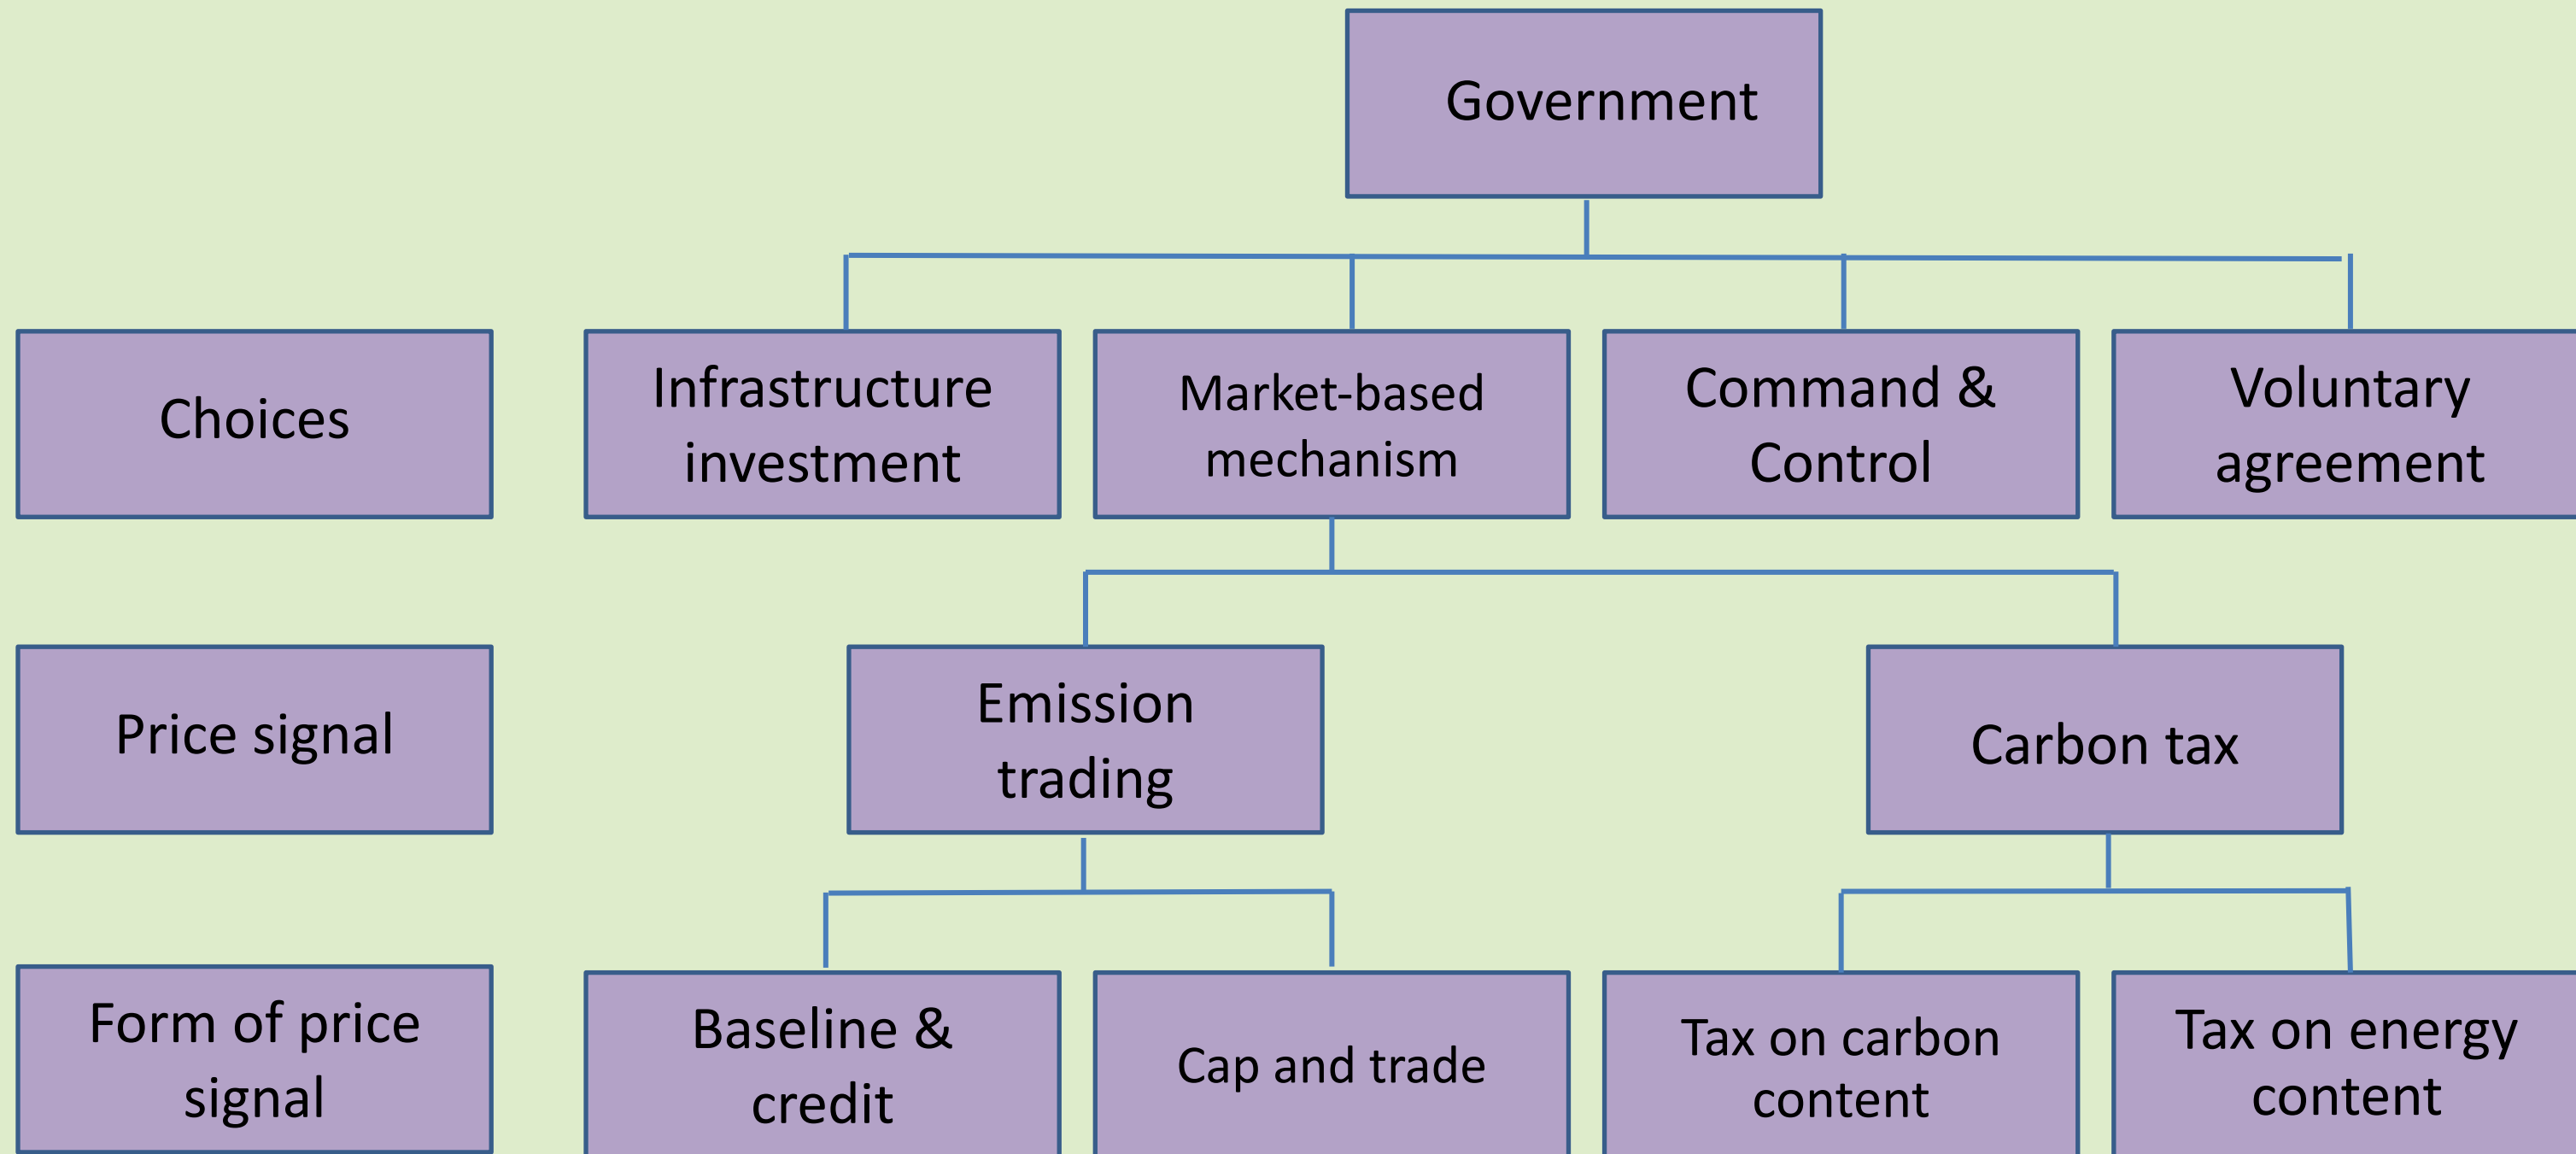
Government

Choices

Infrastructure investment

Market-based mechanism

Command & Control

Voluntary agreement

Price signal

Emission trading

Carbon tax

Form of price signal

Baseline & credit

Cap and trade

Tax on carbon content

Tax on energy content